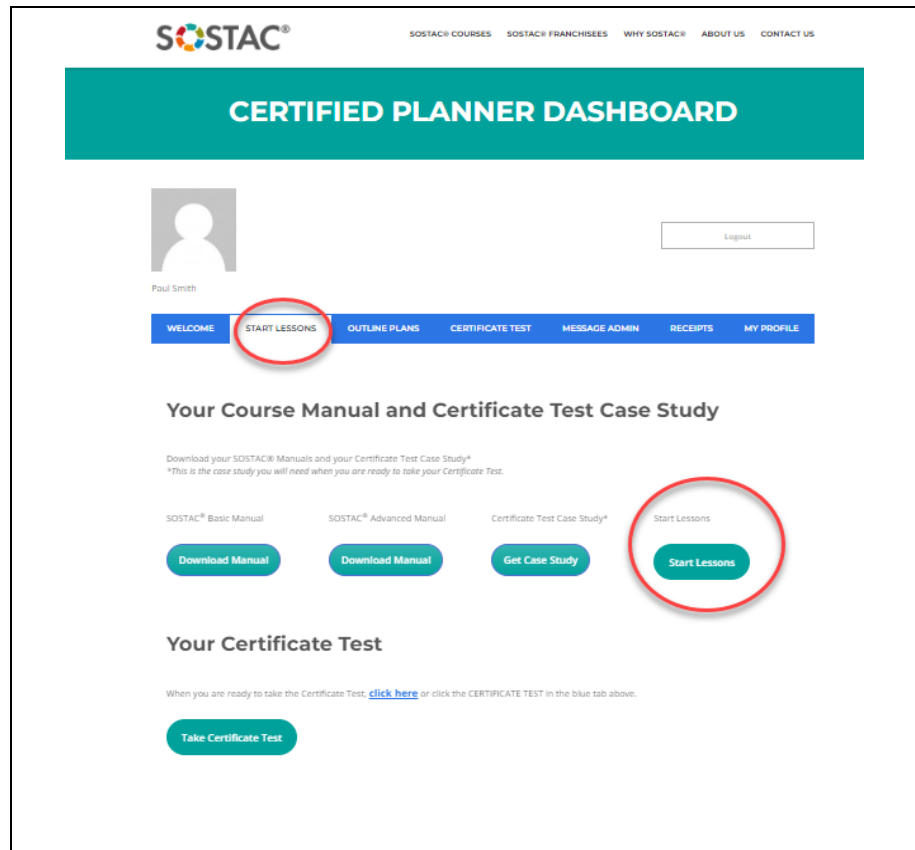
SOSTAC®

SOSTAC® COURSES SOSTAC® FRANCHISEES WHY SOSTAC® ABOUT US CONTACT US

CERTIFIED PLANNER DASHBOARD

Logout

Poul Smith

WELCOME START LESSONS OUTLINE PLANS CERTIFICATE TEST MESSAGE ADMIN RECEIPTS MY PROFILE

Your Course Manual and Certificate Test Case Study

Download your SOSTAC® Manuals and your Certificate Test Case Study*
*This is the case study you will need when you are ready to take your Certificate Test.

SOSTAC® Basic Manual

Download Manual

SOSTAC® Advanced Manual

Download Manual

Certificate Test Case Study*

Get Case Study

Start Lessons

Start Lessons

Your Certificate Test

When you are ready to take the Certificate Test, click here or click the CERTIFICATE TEST in the blue tab above.

Take Certificate Test